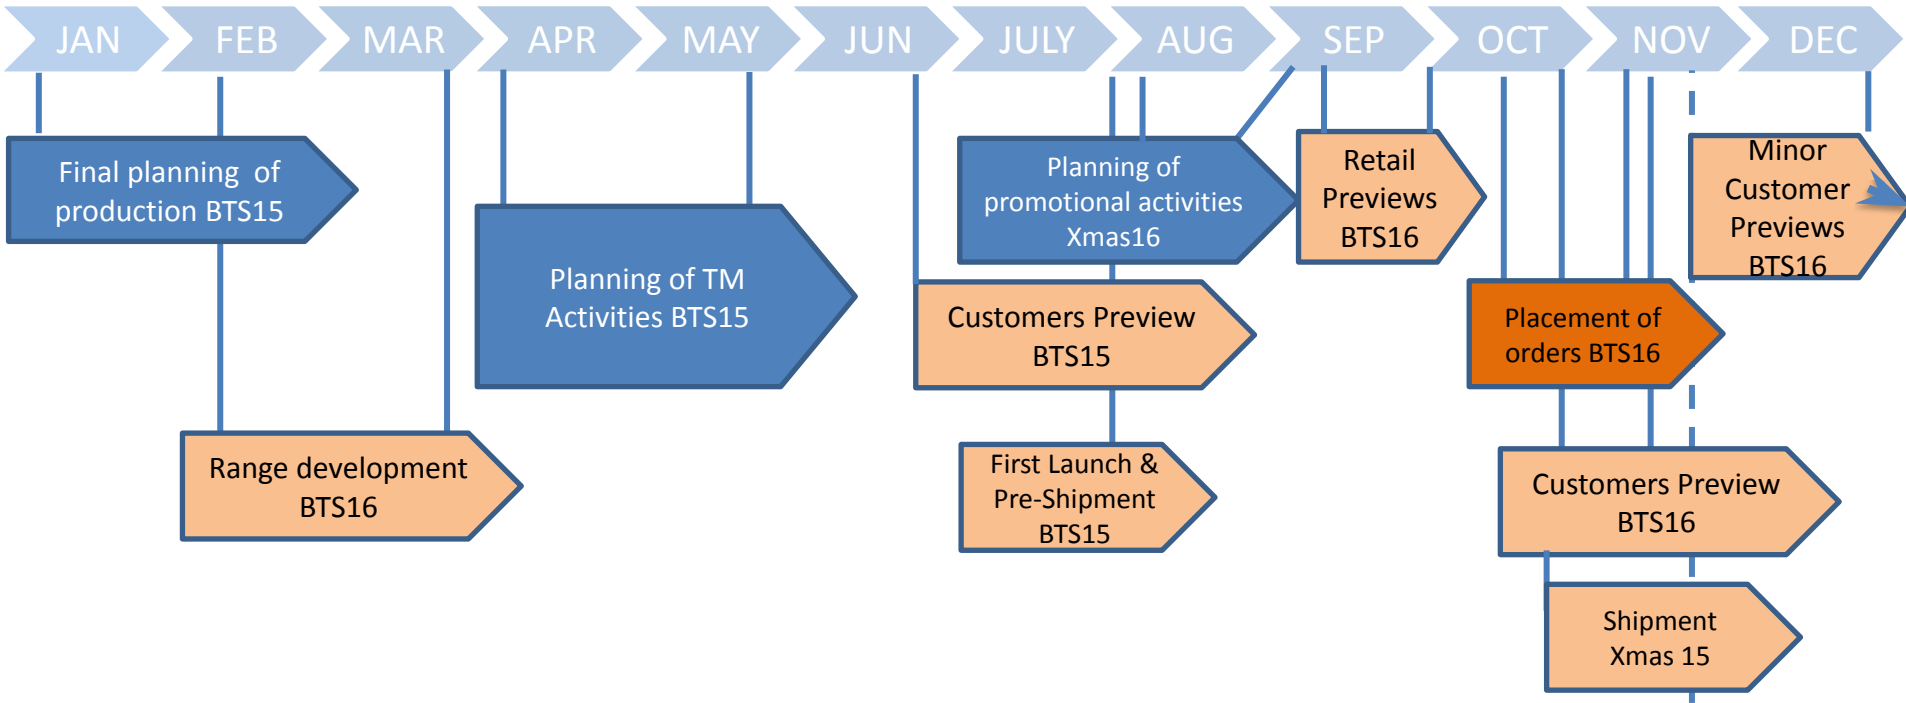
JAN FEB MAR APR MAY JUN JULY AUG SEP OCT NOV DEC

Final planning of production BTS15

Planning of TM Activities BTS15

Planning of promotional activities Xmas16

Retail Previews BTS16

Minor Customer Previews BTS16

Range development BTS16

Customers Preview BTS15

Placement of orders BTS16

First Launch & Pre-Shipment BTS15

Customers Preview BTS16

Shipment Xmas 15